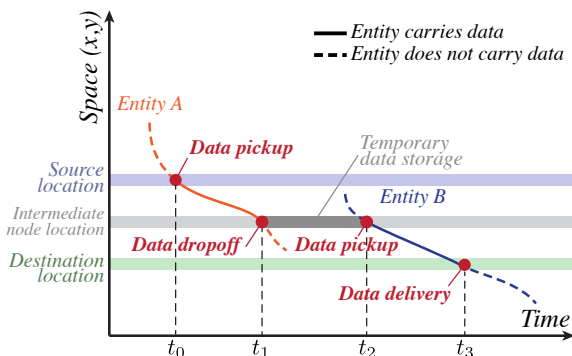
Entity carries data
Entity does not carry data

Space (x,y)

Entity A

Data pickup

Temporary data storage

Source location

Entity B

Intermediate node location

Data dropoff

Data pickup

Destination location

Data delivery

Time

$t_0$ $t_1$ $t_2$ $t_3$